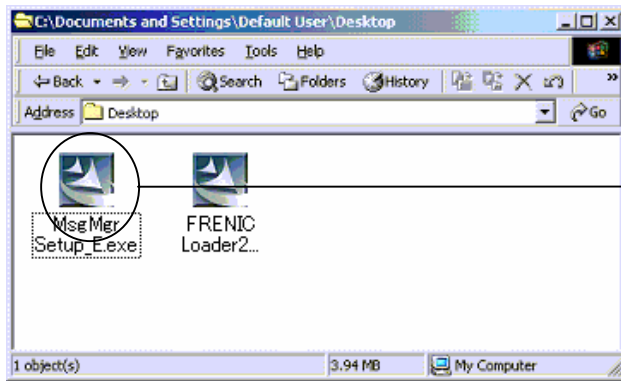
C:\Documents and Settings\Default User\Desktop

File Edit View Favorites Tools Help

Back Search Folders History

Address Desktop Go

MsgMgr Setup_E.exe

FRENIC Loader2...

1 object(s) 3.94 MB My Computer